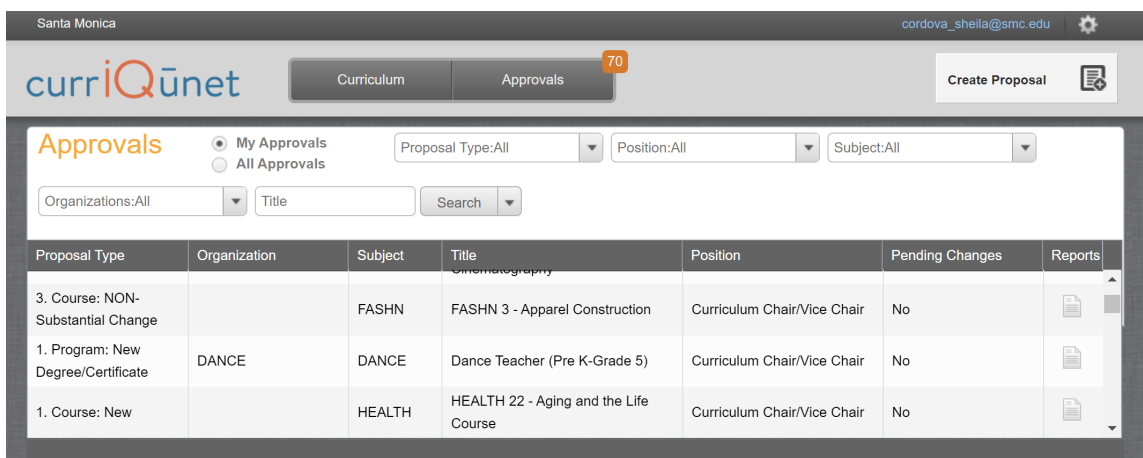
Santa Monica cordova_sheila@smc.edu

curriQūnet

Curriculum Approvals 70

Create Proposal

Approvals

My Approvals
All Approvals

Proposal Type:All
Position:All
Subject:All

Organizations:All
Title
Search

| Proposal Type | Organization | Subject | Title | Position | Pending Changes | Reports |
|---|---|---|---|---|---|---|
| | | | Cinematography | | | |
| 3. Course: NON-Substantial Change | | FASHN | FASHN 3 - Apparel Construction | Curriculum Chair/Vice Chair | No | |
| 1. Program: New Degree/Certificate | DANCE | DANCE | Dance Teacher (Pre K-Grade 5) | Curriculum Chair/Vice Chair | No | |
| 1. Course: New | | HEALTH | HEALTH 22 - Aging and the Life Course | Curriculum Chair/Vice Chair | No | |